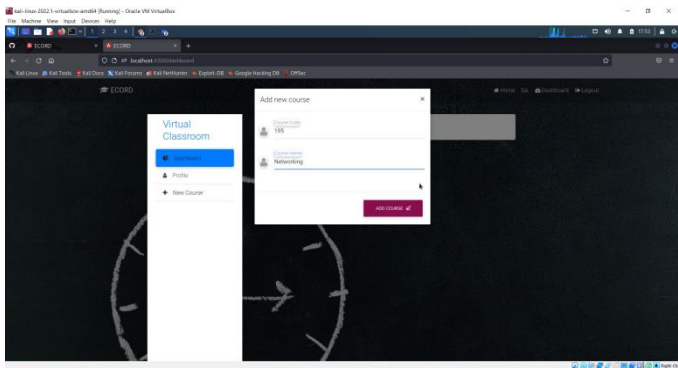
kali-linux-2022.1-virtualbox-amd64 [Running] - Oracle VM VirtualBox
File Machine View Input Devices Help

1 2 3 4

17:53

ECORD

ECORD

localhost:8000/dashboard

Kali Linux Kali Tools Kali Docs Kali Forums Kali NetHunter Exploit-DB Google Hacking DB OffSec

ECORD

Home Sai Dashboard Logout

Virtual Classroom

Dashboard

Profile

New Course

Add new course

×

Course Code
195

Course Name
Networking

ADD COURSE

Right Ctrl